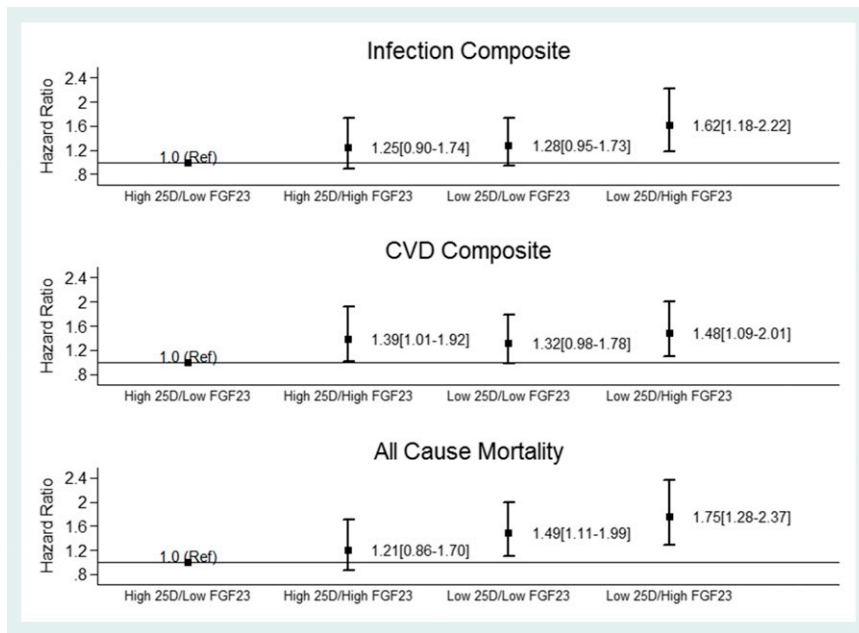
Infection Composite

Hazard Ratio

2.4
2
1.6
1.2
.8

1.0 (Ref)
1.25[0.90-1.74]
1.28[0.95-1.73]
1.62[1.18-2.22]

High 25D/Low FGF23
High 25D/High FGF23
Low 25D/Low FGF23
Low 25D/High FGF23

CVD Composite

Hazard Ratio

2.4
2
1.6
1.2
.8

1.0 (Ref)
1.39[1.01-1.92]
1.32[0.98-1.78]
1.48[1.09-2.01]

High 25D/Low FGF23
High 25D/High FGF23
Low 25D/Low FGF23
Low 25D/High FGF23

All Cause Mortality

Hazard Ratio

2.4
2
1.6
1.2
.8

1.0 (Ref)
1.21[0.86-1.70]
1.49[1.11-1.99]
1.75[1.28-2.37]

High 25D/Low FGF23
High 25D/High FGF23
Low 25D/Low FGF23
Low 25D/High FGF23